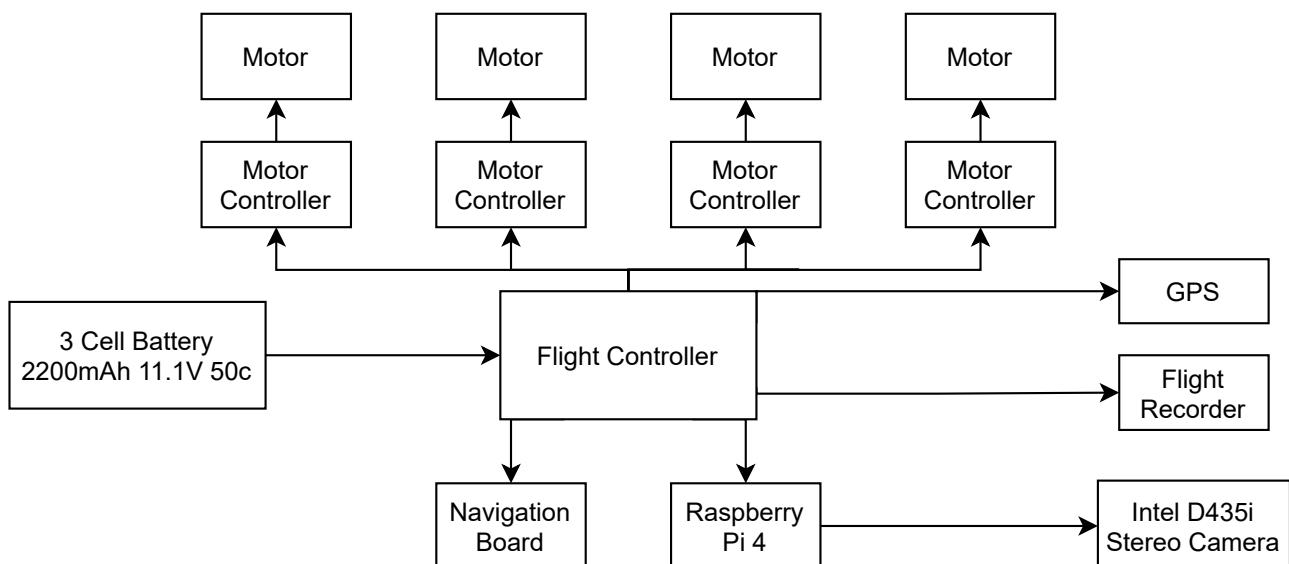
Motor

Motor

Motor

Motor

Motor Controller

Motor Controller

Motor Controller

Motor Controller

GPS

3 Cell Battery 2200mAh 11.1V 50c

Flight Controller

Flight Recorder

Navigation Board

Raspberry Pi 4

Intel D435i Stereo Camera